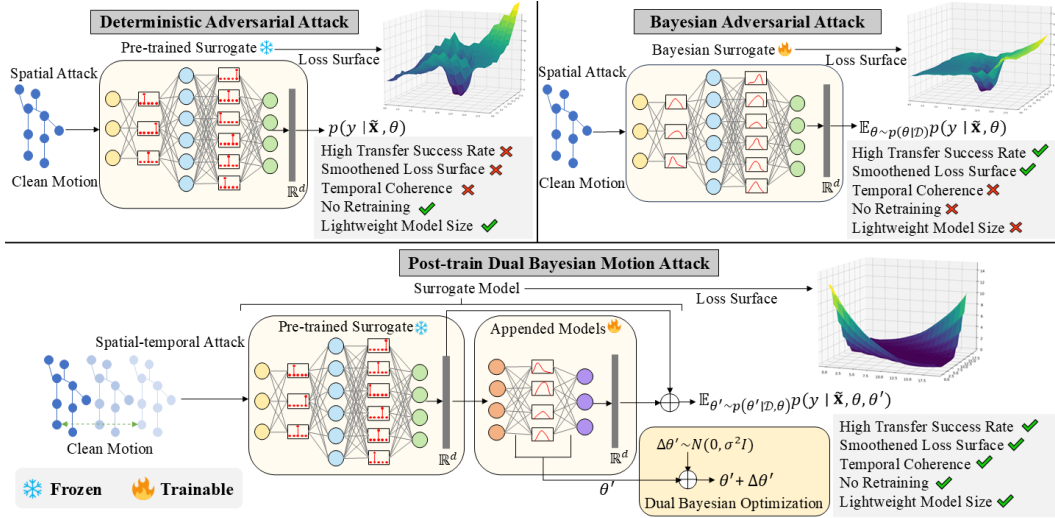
Deterministic Adversarial Attack

Pre-trained Surrogate

Loss Surface

Spatial Attack

Clean Motion

$\mathbb{R}^d$

$p(y \mid \tilde{\mathbf{x}}, \theta)$

High Transfer Success Rate
Smoothened Loss Surface
Temporal Coherence
No Retraining
Lightweight Model Size

Bayesian Adversarial Attack

Bayesian Surrogate

Loss Surface

Spatial Attack

Clean Motion

$\mathbb{R}^d$

$\mathbb{E}_{\theta \sim p(\theta|\mathcal{D})} p(y \mid \tilde{\mathbf{x}}, \theta)$

High Transfer Success Rate
Smoothened Loss Surface
Temporal Coherence
No Retraining
Lightweight Model Size

Post-train Dual Bayesian Motion Attack

Surrogate Model

Loss Surface

Spatial-temporal Attack

Pre-trained Surrogate

Appended Models

$\mathbb{R}^d$

$\mathbb{R}^d$

Clean Motion

$\mathbb{E}_{\theta' \sim p(\theta'|\mathcal{D},\theta)} p(y \mid \tilde{\mathbf{x}}, \theta, \theta')$

$\Delta\theta' \sim N(0, \sigma^2 I)$

$\theta'$

$\theta' + \Delta\theta'$

Dual Bayesian Optimization

High Transfer Success Rate
Smoothened Loss Surface
Temporal Coherence
No Retraining
Lightweight Model Size

Frozen
Trainable